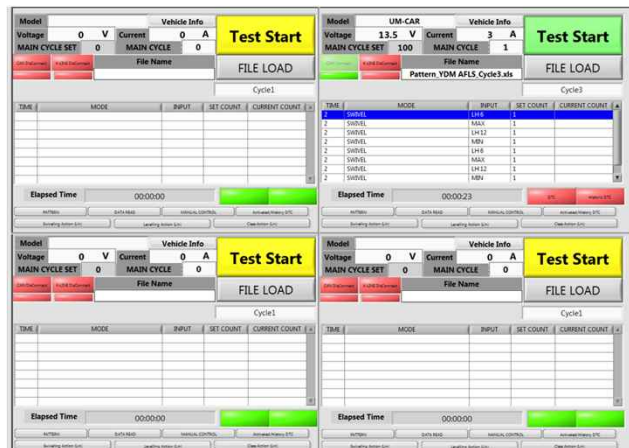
Model
Vehicle Info
Voltage 0 V
Current 0 A
Test Start
MAIN CYCLE SET 0
MAIN CYCLE 0
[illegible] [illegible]
File Name
FILE LOAD
Cycle1

| TIME | MODE | INPUT | SET COUNT | CURRENT COUNT |
|---|---|---|---|---|

Elapsed Time 00:00:00
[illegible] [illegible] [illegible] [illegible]
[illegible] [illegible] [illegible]

Model UM-CAR
Vehicle Info
Voltage 13.5 V
Current 3 A
Test Start
MAIN CYCLE SET 100
MAIN CYCLE 1
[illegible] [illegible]
File Name
Pattern_YDM AFLS_Cycle3.xls
FILE LOAD
Cycle3

| TIME | MODE | INPUT | SET COUNT | CURRENT COUNT |
|---|---|---|---|---|
| 2 | SWIVEL | LH 6 | 1 | |
| 2 | SWIVEL | MAX | 1 | |
| 2 | SWIVEL | LH 12 | 1 | |
| 2 | SWIVEL | MIN | 1 | |
| 2 | SWIVEL | LH 6 | 1 | |
| 2 | SWIVEL | MAX | 1 | |
| 2 | SWIVEL | LH 12 | 1 | |
| 2 | SWIVEL | MIN | 1 | |

Elapsed Time 00:00:23
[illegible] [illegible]
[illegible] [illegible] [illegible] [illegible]
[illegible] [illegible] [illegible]

Model
Vehicle Info
Voltage 0 V
Current 0 A
Test Start
MAIN CYCLE SET 0
MAIN CYCLE 0
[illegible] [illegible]
File Name
FILE LOAD
Cycle1

| TIME | MODE | INPUT | SET COUNT | CURRENT COUNT |
|---|---|---|---|---|

Elapsed Time 00:00:00
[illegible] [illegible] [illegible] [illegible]
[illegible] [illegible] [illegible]

Model
Vehicle Info
Voltage 0 V
Current 0 A
Test Start
MAIN CYCLE SET 0
MAIN CYCLE 0
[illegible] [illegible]
File Name
FILE LOAD
Cycle1

| TIME | MODE | INPUT | SET COUNT | CURRENT COUNT |
|---|---|---|---|---|

Elapsed Time 00:00:00
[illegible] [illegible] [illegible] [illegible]
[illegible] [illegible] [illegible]